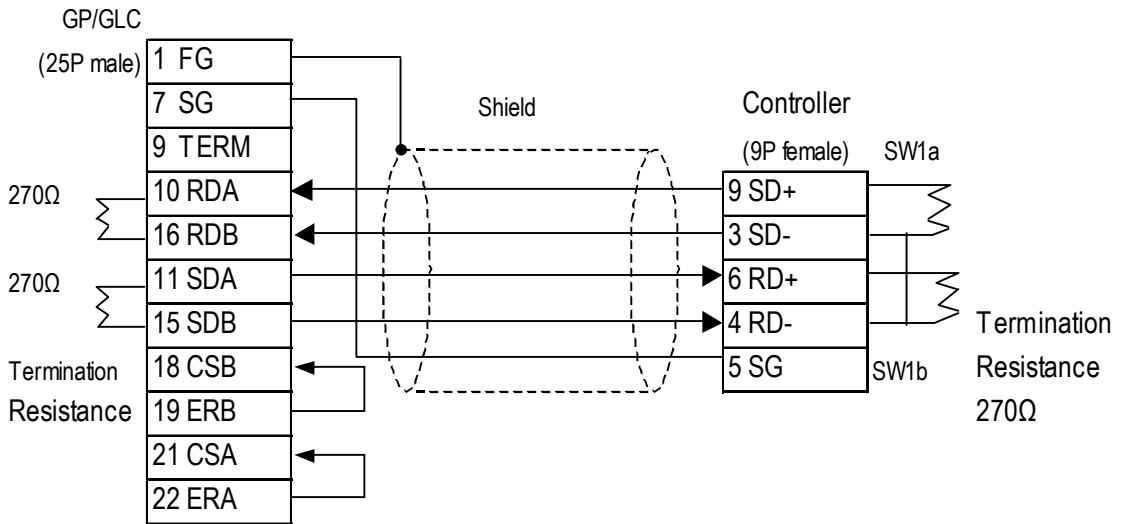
GP/GLC
(25P male)
1 FG
7 SG
9 TERM
10 RDA
16 RDB
11 SDA
15 SDB
18 CSB
19 ERB
21 CSA
22 ERA

270Ω
270Ω
Termination
Resistance

Shield

Controller
(9P female)
SW1a
9 SD+
3 SD-
6 RD+
4 RD-
5 SG
SW1b

Termination
Resistance
270Ω